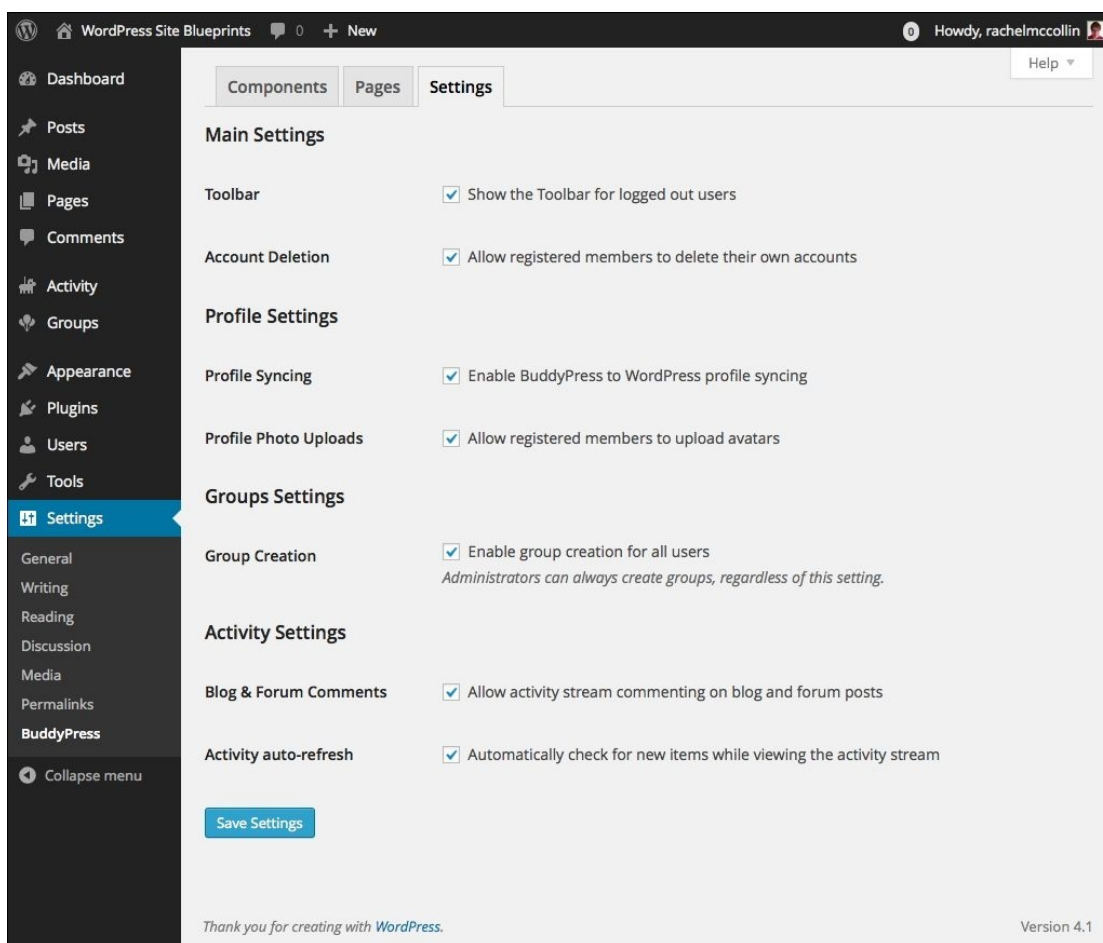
WordPress Site Blueprints 0 + New
0 Howdy, rachelmccollin

Dashboard
Posts
Media
Pages
Comments
Activity
Groups
Appearance
Plugins
Users
Tools
Settings
General
Writing
Reading
Discussion
Media
Permalinks
BuddyPress
Collapse menu

Help ▼

Components | Pages | Settings

Main Settings

Toolbar — Show the Toolbar for logged out users

Account Deletion — Allow registered members to delete their own accounts

Profile Settings

Profile Syncing — Enable BuddyPress to WordPress profile syncing

Profile Photo Uploads — Allow registered members to upload avatars

Groups Settings

Group Creation — Enable group creation for all users
*Administrators can always create groups, regardless of this setting.*

Activity Settings

Blog & Forum Comments — Allow activity stream commenting on blog and forum posts

Activity auto-refresh — Automatically check for new items while viewing the activity stream

Save Settings

*Thank you for creating with WordPress.*

Version 4.1